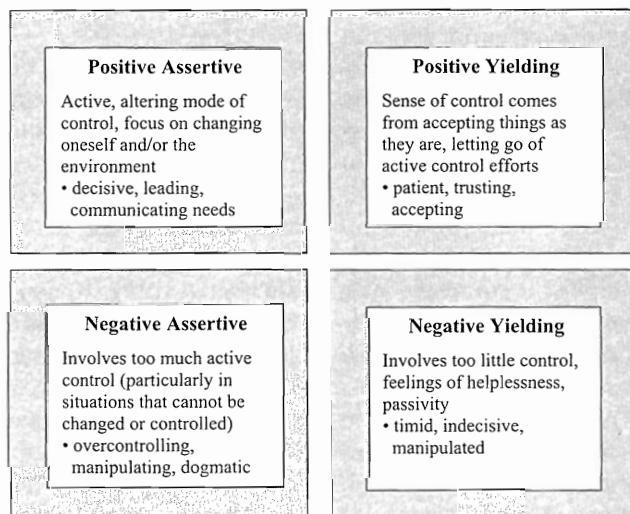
Positive Assertive

Active, altering mode of control, focus on changing oneself and/or the environment
• decisive, leading, communicating needs

Positive Yielding

Sense of control comes from accepting things as they are, letting go of active control efforts
• patient, trusting, accepting

Negative Assertive

Involves too much active control (particularly in situations that cannot be changed or controlled)
• overcontrolling, manipulating, dogmatic

Negative Yielding

Involves too little control, feelings of helplessness, passivity
• timid, indecisive, manipulated